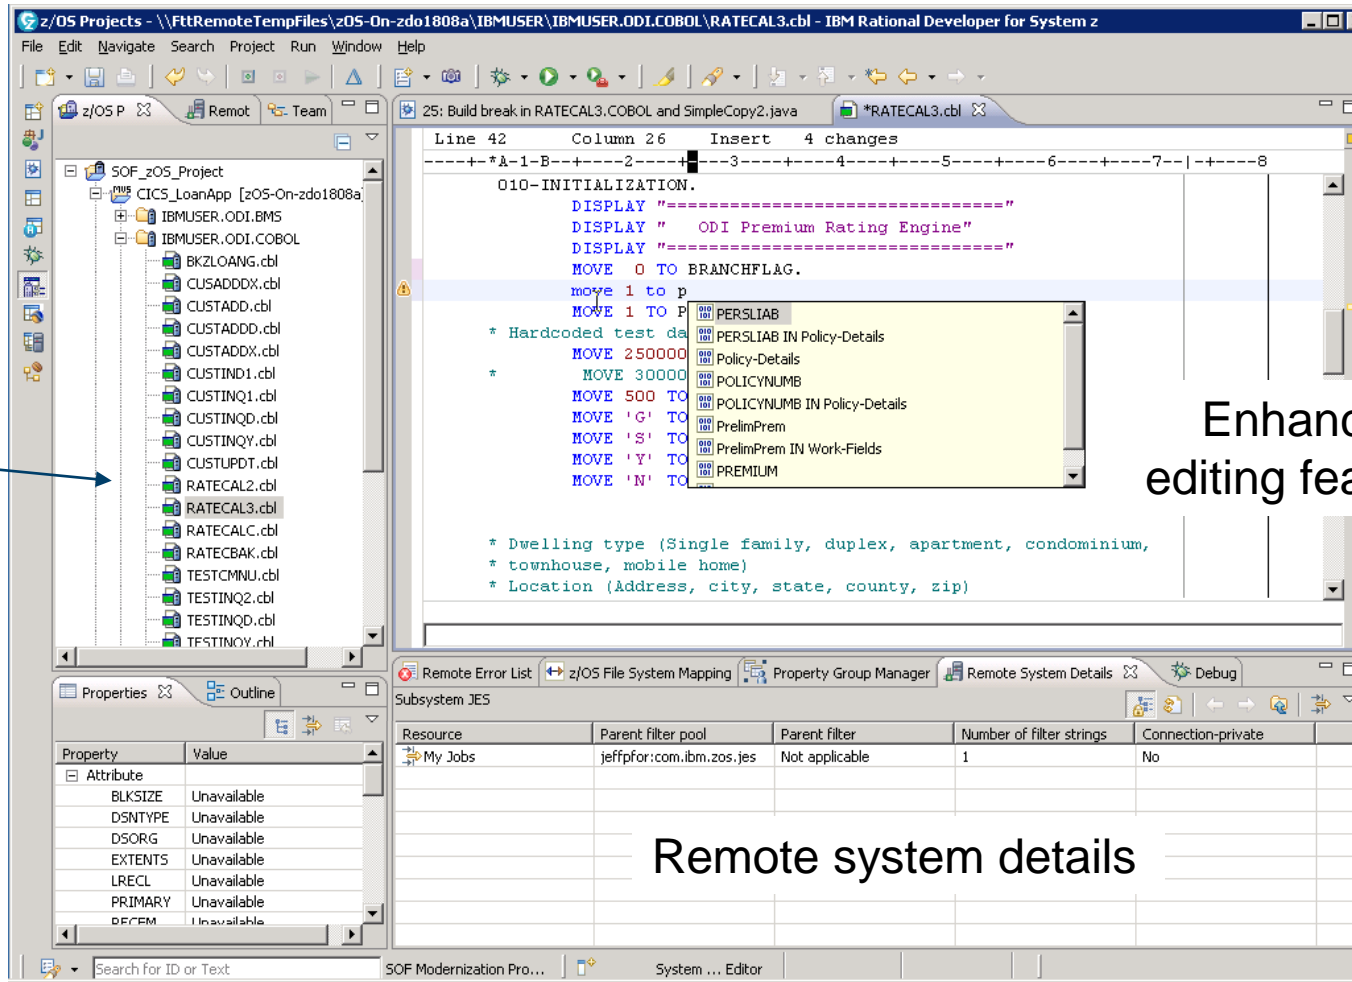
z/OS Projects - \\FttRemoteTempFiles\zOS-On-zdo1808a\IBMUSER\IBMUSER.ODI.COBOL\RATECAL3.cbl - IBM Rational Developer for System z

File Edit Navigate Search Project Run Window Help

z/OS P Remot Team

SOF_zOS_Project
CICS_LoanApp [zOS-On-zdo1808a]
IBMUSER.ODI.BMS
IBMUSER.ODI.COBOL
BKZLOANG.cbl
CUSADDDX.cbl
CUSTADD.cbl
CUSTADDD.cbl
CUSTADDX.cbl
CUSTIND1.cbl
CUSTINQ1.cbl
CUSTINQD.cbl
CUSTINQY.cbl
CUSTUPDT.cbl
RATECAL2.cbl
RATECAL3.cbl
RATECALC.cbl
RATECBAK.cbl
TESTCMNU.cbl
TESTINQ2.cbl
TESTINQD.cbl
TESTINQY.cbl

25: Build break in RATECAL3.COBOL and SimpleCopy2.java *RATECAL3.cbl

Line 42 Column 26 Insert 4 changes
----+-*A-1-B--+----2----+----3----+----4----+----5----+----6----+----7--|-+----8

010-INITIALIZATION.
DISPLAY "================================"
DISPLAY " ODI Premium Rating Engine"
DISPLAY "================================"
MOVE 0 TO BRANCHFLAG.
move 1 to p
MOVE 1 TO P
* Hardcoded test da
MOVE 250000
* MOVE 30000
MOVE 500 TO
MOVE 'G' TO
MOVE 'S' TO
MOVE 'Y' TO
MOVE 'N' TO

PERSLIAB
PERSLIAB IN Policy-Details
Policy-Details
POLICYNUMB
POLICYNUMB IN Policy-Details
PrelimPrem
PrelimPrem IN Work-Fields
PREMIUM

Enhanc
editing fea

* Dwelling type (Single family, duplex, apartment, condominium,
* townhouse, mobile home)
* Location (Address, city, state, county, zip)

Properties Outline

| Property | Value |
|---|---|
| Attribute | |
| BLKSIZE | Unavailable |
| DSNTYPE | Unavailable |
| DSORG | Unavailable |
| EXTENTS | Unavailable |
| LRECL | Unavailable |
| PRIMARY | Unavailable |
| RECFM | Unavailable |

Remote Error List z/OS File System Mapping Property Group Manager Remote System Details Debug

Subsystem JES

| Resource | Parent filter pool | Parent filter | Number of filter strings | Connection-private |
|---|---|---|---|---|
| My Jobs | jeffpfor:com.ibm.zos.jes | Not applicable | 1 | No |

Remote system details

Search for ID or Text SOF Modernization Pro... System ... Editor